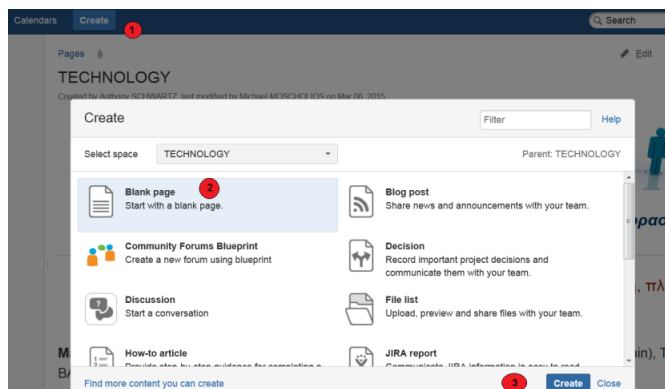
Calendars Create 1 Search

Pages

Edit

TECHNOLOGY

Created by Anthony SCHWARTZ, last modified by Michael MOSCHOLIOS on Mar 06, 2015

Create

Filter

Help

Select space TECHNOLOGY

Parent: TECHNOLOGY

Blank page 2
Start with a blank page.

Blog post
Share news and announcements with your team.

Community Forums Blueprint
Create a new forum using blueprint

Decision
Record important project decisions and communicate them with your team.

Discussion
Start a conversation

File list
Upload, preview and share files with your team.

How-to article
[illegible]

JIRA report
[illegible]

Find more content you can create

3 Create Close